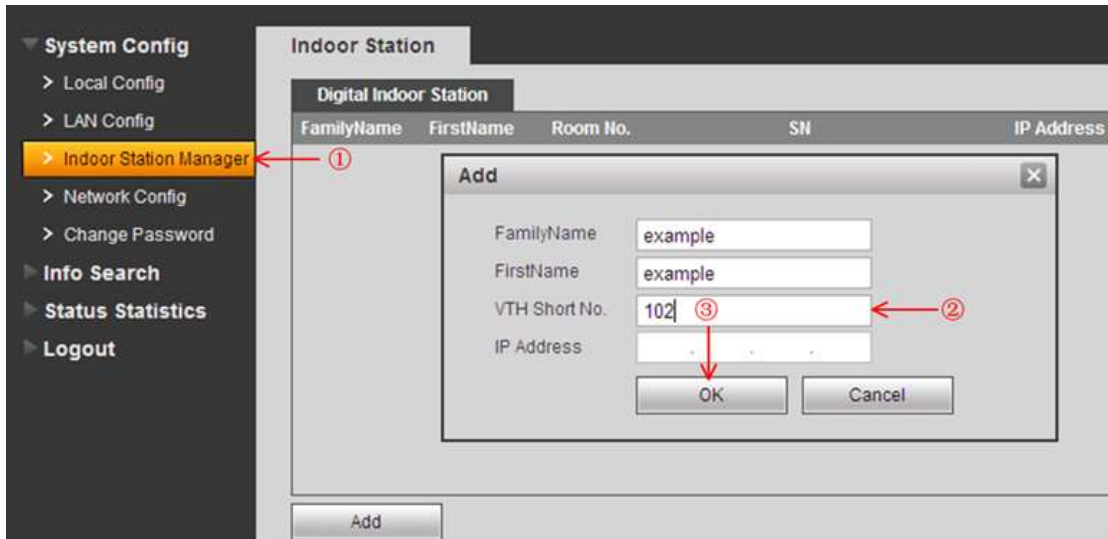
System Config
> Local Config
> LAN Config
> Indoor Station Manager
> Network Config
> Change Password
Info Search
Status Statistics
Logout

①

Indoor Station

Digital Indoor Station

| FamilyName | FirstName | Room No. | SN | IP Address |
|---|---|---|---|---|

Add

FamilyName example
FirstName example
VTH Short No. 102 ③
IP Address . . .

②

OK Cancel

Add